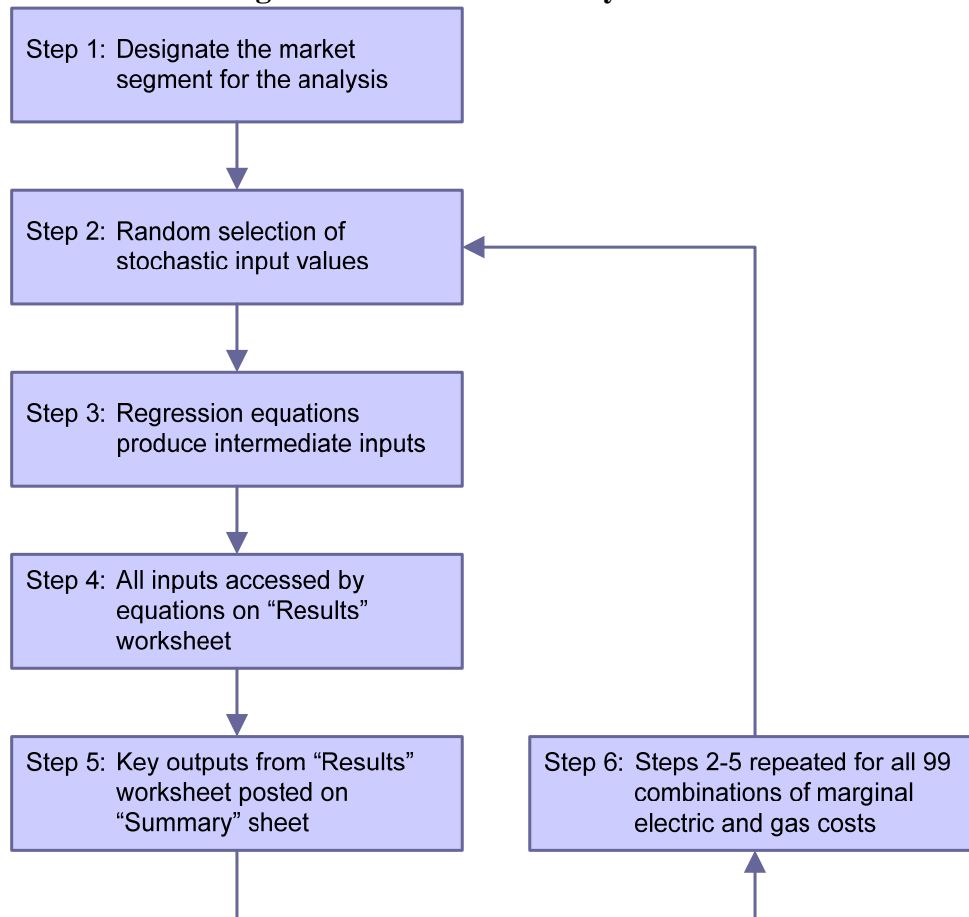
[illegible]

Step 1: Designate the market segment for the analysis

Step 2: Random selection of stochastic input values

Step 3: Regression equations produce intermediate inputs

Step 4: All inputs accessed by equations on “Results” worksheet

Step 5: Key outputs from “Results” worksheet posted on “Summary” sheet

Step 6: Steps 2-5 repeated for all 99 combinations of marginal electric and gas costs